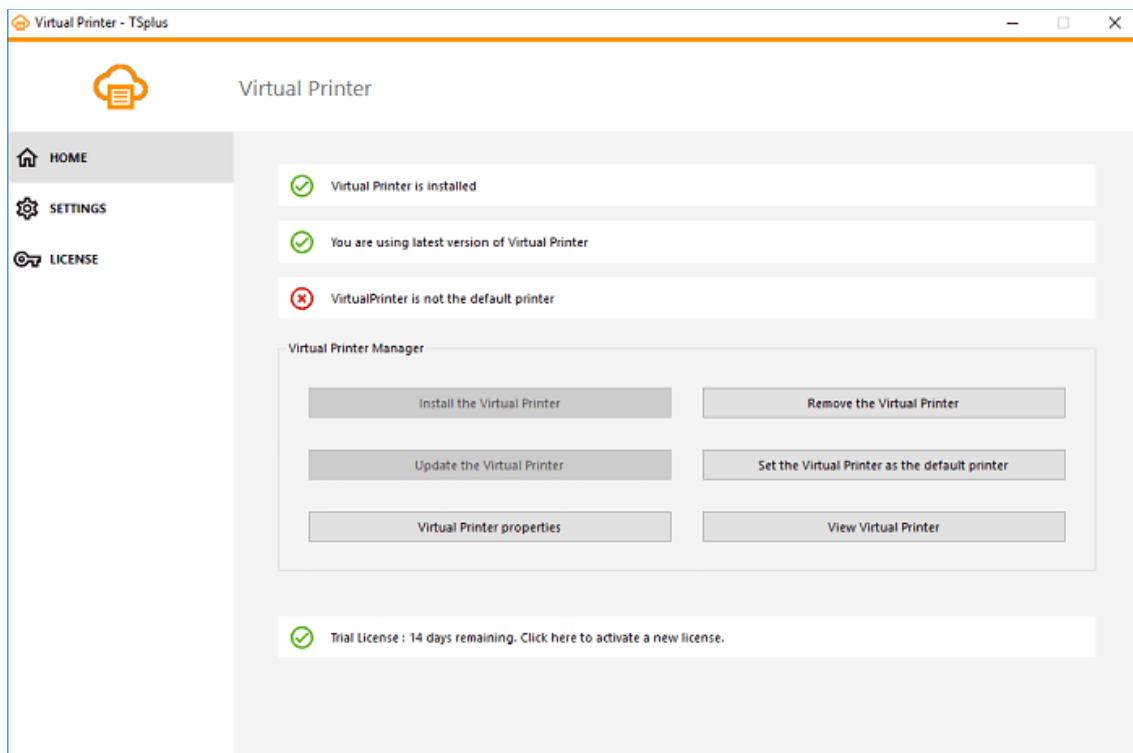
Virtual Printer - TSplus

Virtual Printer

HOME

SETTINGS

LICENSE

Virtual Printer is installed

You are using latest version of Virtual Printer

VirtualPrinter is not the default printer

Virtual Printer Manager

Install the Virtual Printer

Remove the Virtual Printer

Update the Virtual Printer

Set the Virtual Printer as the default printer

Virtual Printer properties

View Virtual Printer

Trial License : 14 days remaining. Click here to activate a new license.